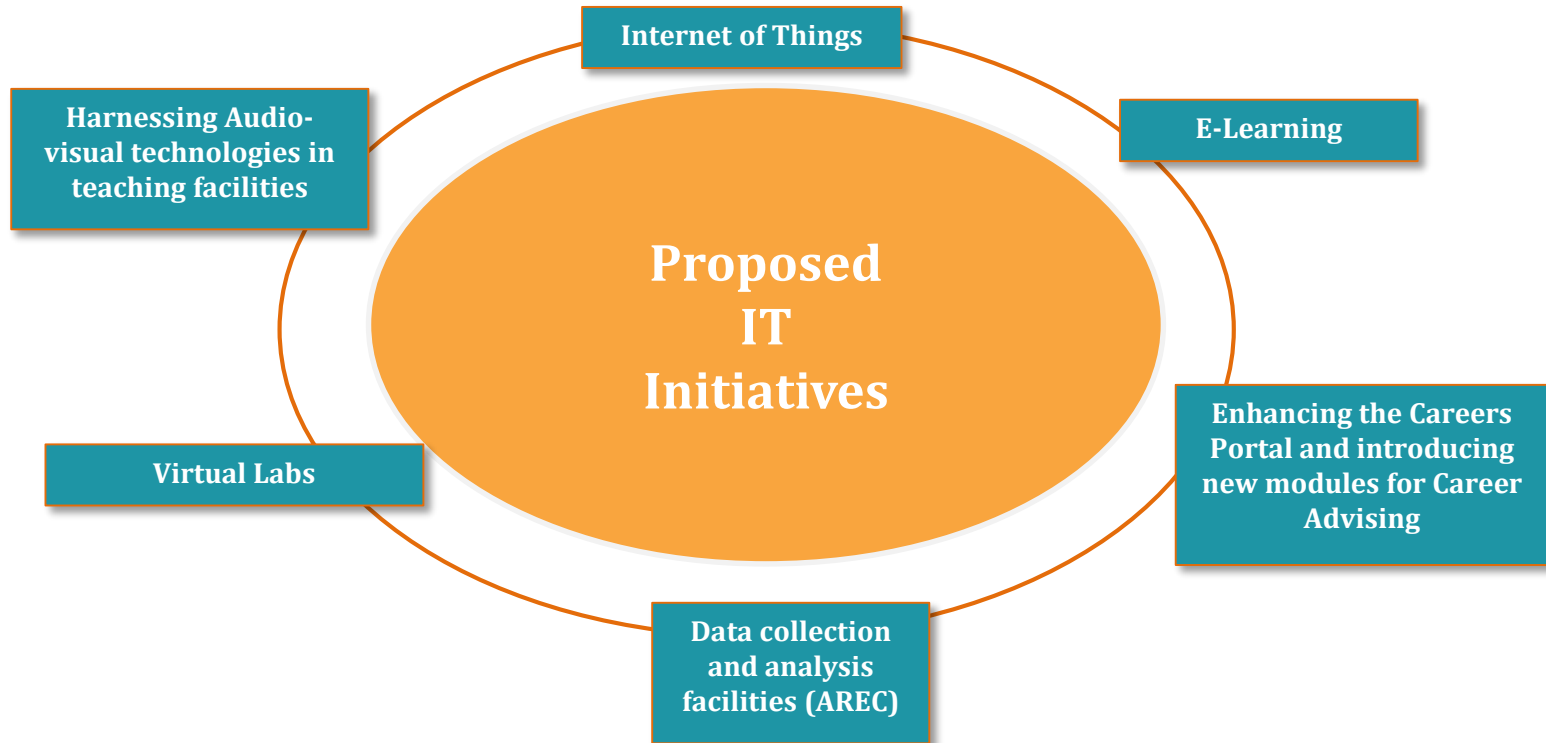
Internet of Things

E-Learning

Harnessing Audio-visual technologies in teaching facilities

Proposed IT Initiatives

Enhancing the Careers Portal and introducing new modules for Career Advising

Virtual Labs

Data collection and analysis facilities (AREC)